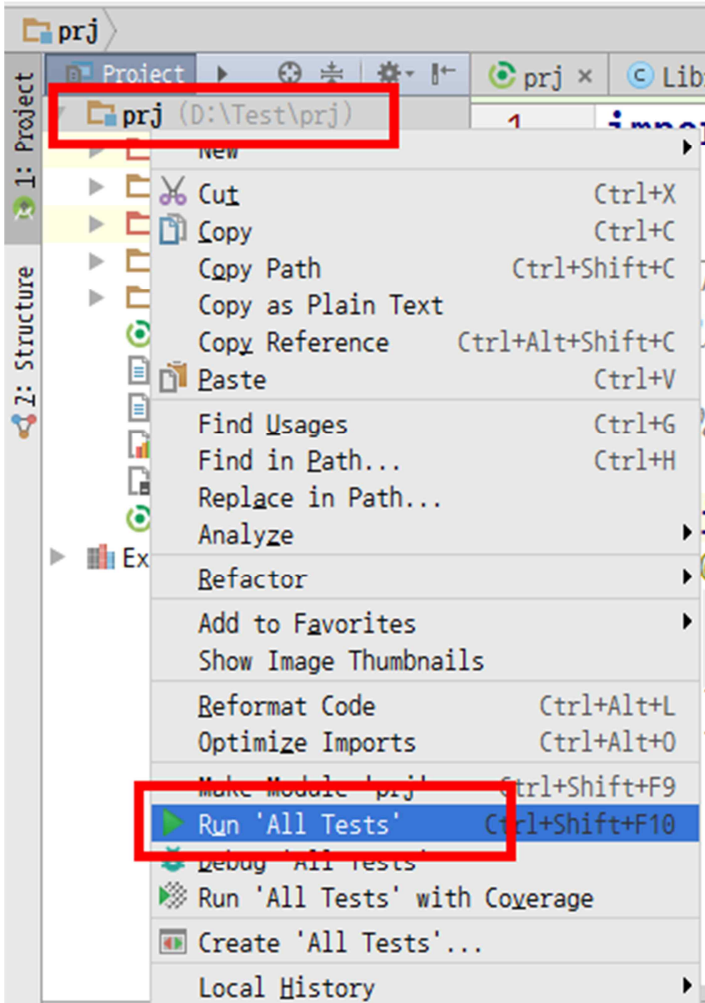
prj

1: Project

2: Structure

Project

prj

Lib

prj (D:\Test\prj)

1

Ex

New

Cut Ctrl+X

Copy Ctrl+C

Copy Path Ctrl+Shift+C

Copy as Plain Text

Copy Reference Ctrl+Alt+Shift+C

Paste Ctrl+V

Find Usages Ctrl+G

Find in Path... Ctrl+H

Replace in Path...

Analyze

Refactor

Add to Favorites

Show Image Thumbnails

Reformat Code Ctrl+Alt+L

Optimize Imports Ctrl+Alt+O

Make Module 'prj' Ctrl+Shift+F9

Run 'All Tests' Ctrl+Shift+F10

Debug 'All Tests'

Run 'All Tests' with Coverage

Create 'All Tests'...

Local History